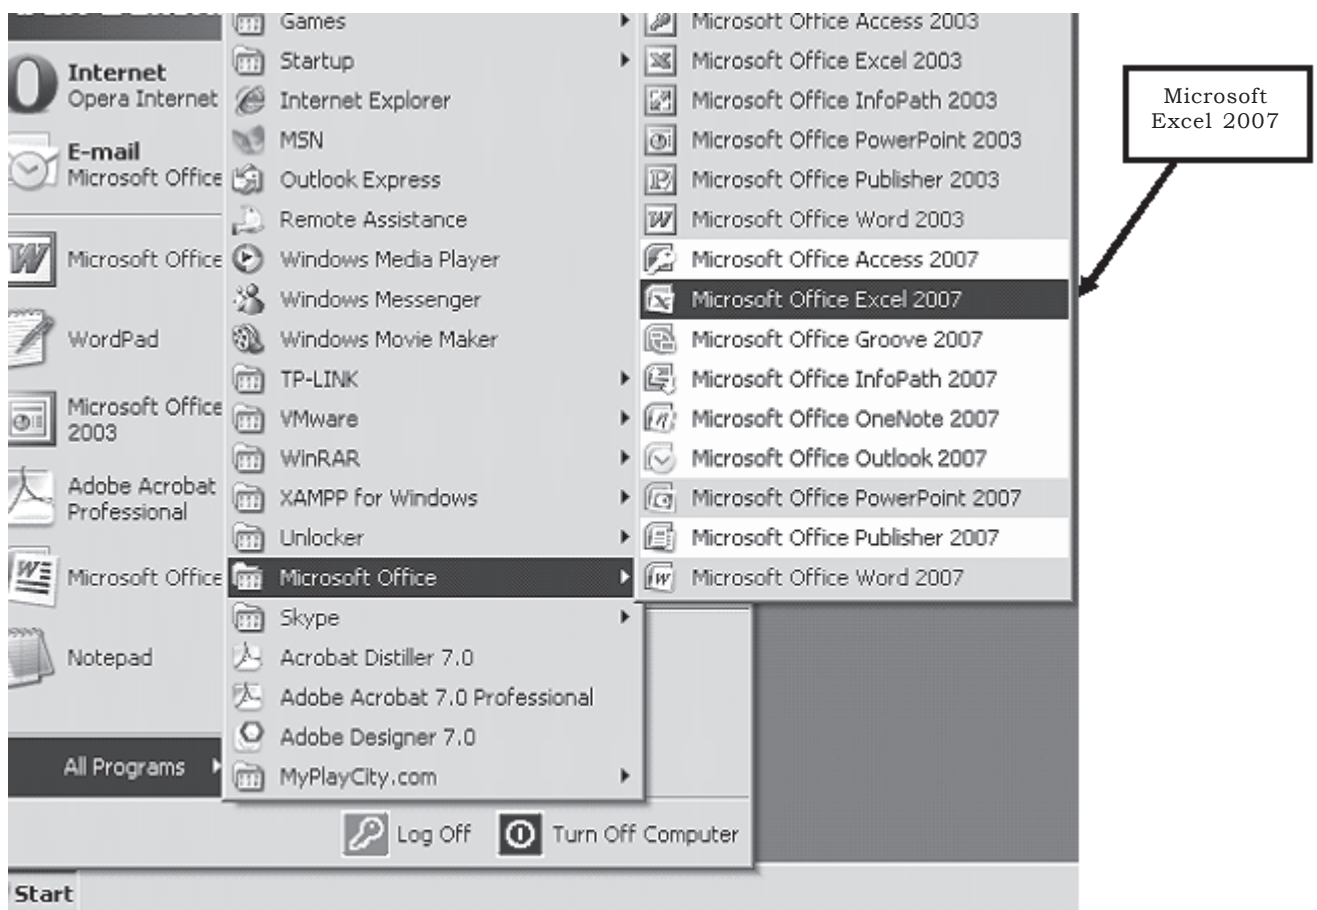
Internet
Opera Internet

E-mail
Microsoft Office

Microsoft Office

WordPad

Microsoft Office 2003

Adobe Acrobat Professional

Microsoft Office

Notepad

All Programs

Games
Startup
Internet Explorer
MSN
Outlook Express
Remote Assistance
Windows Media Player
Windows Messenger
Windows Movie Maker
TP-LINK
VMware
WinRAR
XAMPP for Windows
Unlocker
Microsoft Office
Skype
Acrobat Distiller 7.0
Adobe Acrobat 7.0 Professional
Adobe Designer 7.0
MyPlayCity.com

Microsoft Office Access 2003
Microsoft Office Excel 2003
Microsoft Office InfoPath 2003
Microsoft Office PowerPoint 2003
Microsoft Office Publisher 2003
Microsoft Office Word 2003
Microsoft Office Access 2007
Microsoft Office Excel 2007
Microsoft Office Groove 2007
Microsoft Office InfoPath 2007
Microsoft Office OneNote 2007
Microsoft Office Outlook 2007
Microsoft Office PowerPoint 2007
Microsoft Office Publisher 2007
Microsoft Office Word 2007

Microsoft Excel 2007

Log Off
Turn Off Computer

Start